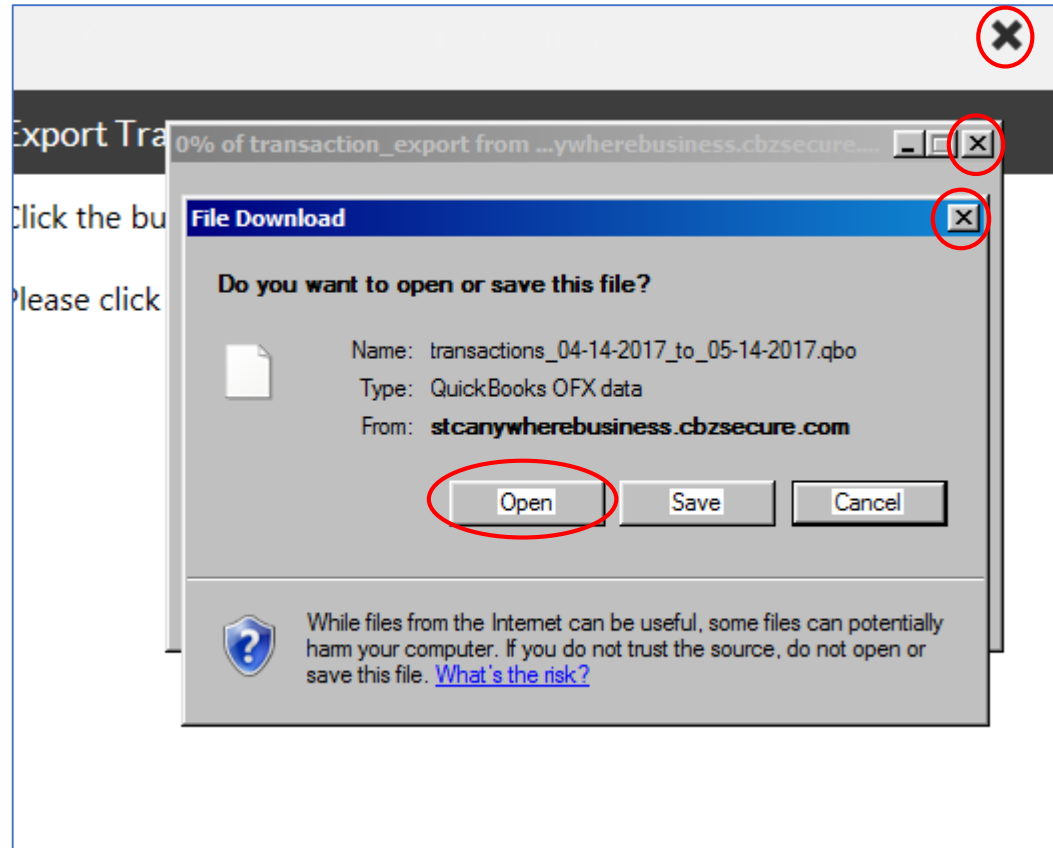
Export Tra

0% of transaction_export from ...ywherebusiness.cbzsecure....

Click the bu

Please click

File Download

Do you want to open or save this file?

Name: transactions_04-14-2017_to_05-14-2017.qbo
Type: QuickBooks OFX data
From: stcanywherebusiness.cbzsecure.com

Open Save Cancel

While files from the Internet can be useful, some files can potentially harm your computer. If you do not trust the source, do not open or save this file. What's the risk?